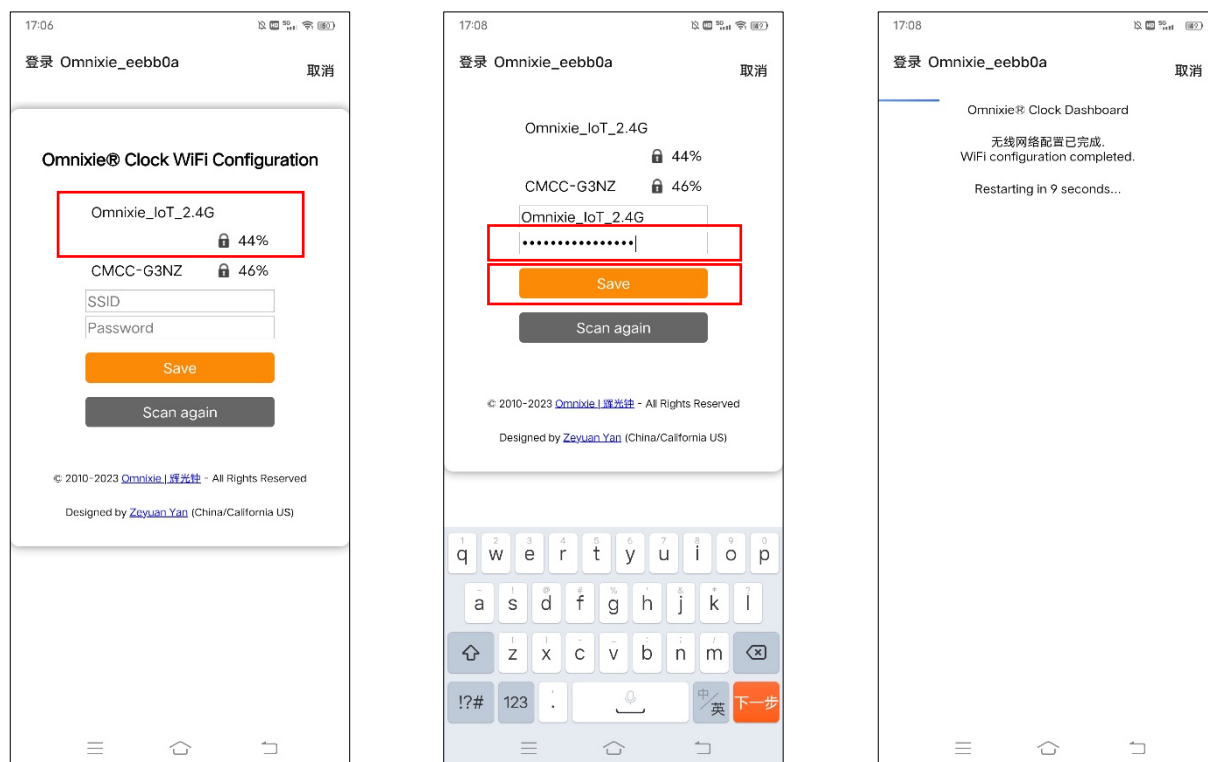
17:06

登录 Omnixie_eebb0a

取消

Omnixie® Clock WiFi Configuration

Omnixie_IoT_2.4G

44%

CMCC-G3NZ 46%

SSID

Password

Save

Scan again

© 2010-2023 Omnixie | 辉光钟 - All Rights Reserved

Designed by Zeyuan Yan (China/California US)

17:08

登录 Omnixie_eebb0a

取消

Omnixie_IoT_2.4G

44%

CMCC-G3NZ 46%

Omnixie_IoT_2.4G

••••••••••••••••

Save

Scan again

© 2010-2023 Omnixie | 辉光钟 - All Rights Reserved

Designed by Zeyuan Yan (China/California US)

1 q 2 w 3 e 4 r 5 t 6 y 7 u 8 i 9 o 0 p

a s d f g h j k l

z x c v b n m

!?# 123 . 中/英 下一步

17:08

登录 Omnixie_eebb0a

取消

Omnixie® Clock Dashboard

无线网络配置已完成.
WiFi configuration completed.

Restarting in 9 seconds...